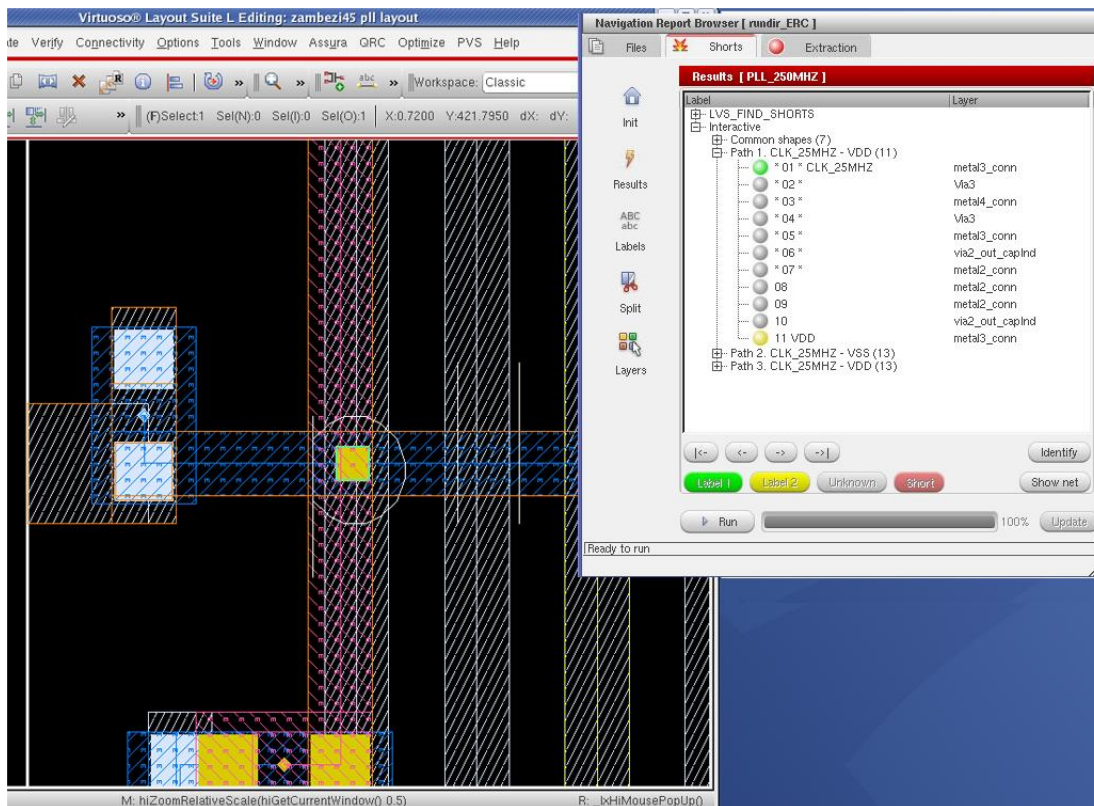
Virtuoso® Layout Suite L Editing: zambezi45 pll layout

ate Verify Connectivity Options Tools Window Assura QRC Optimize PVS Help

Workspace: Classic

(F)Select:1 Sel(N):0 Sel(I):0 Sel(O):1 X:0.7200 Y:421.7950 dX: dY:

Navigation Report Browser [ rundir_ERC ]

Files Shorts Extraction

Init

Results

ABC abc

Labels

Split

Layers

Results [ PLL_250MHZ ]

| Label | Layer |
|---|---|
| LVS_FIND_SHORTS | |
| Interactive | |
| Common shapes (7) | |
| Path 1. CLK_25MHZ - VDD (11) | |
| * 01 * CLK_25MHZ | metal3_conn |
| * 02 * | Via3 |
| * 03 * | metal4_conn |
| * 04 * | Via3 |
| * 05 * | metal3_conn |
| * 06 * | via2_out_capInd |
| * 07 * | metal2_conn |
| 08 | metal2_conn |
| 09 | metal2_conn |
| 10 | via2_out_capInd |
| 11 VDD | metal3_conn |
| Path 2. CLK_25MHZ - VSS (13) | |
| Path 3. CLK_25MHZ - VDD (13) | |

|<- <- -> ->| Identify

Label 1 Label 2 Unknown Short Show net

Run 100% Update

Ready to run

M: hiZoomRelativeScale(hiGetCurrentWindow() 0.5)

R: _lxHiMousePopUp()